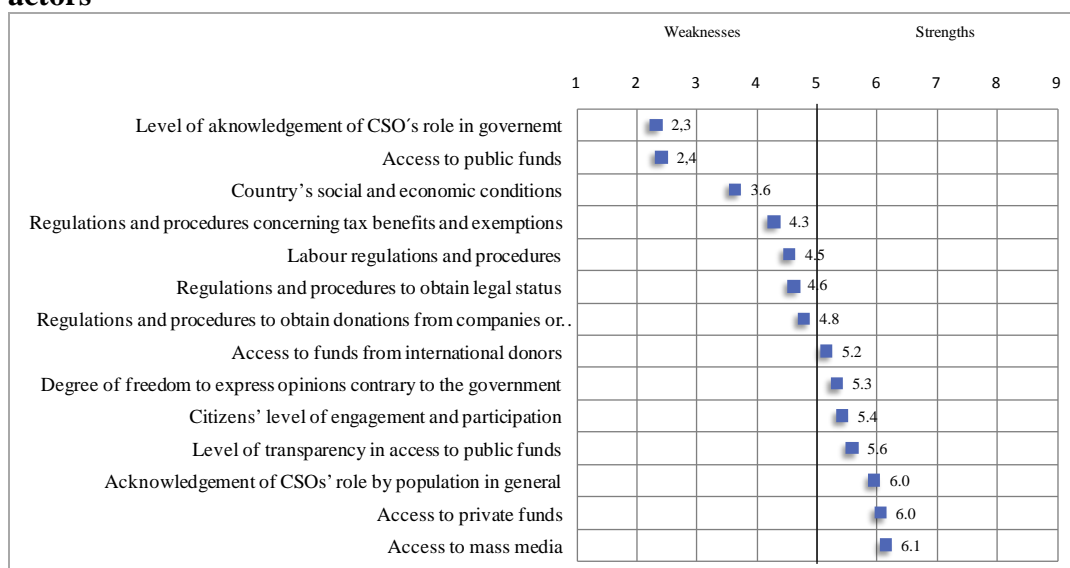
actors

Weaknesses Strengths

1 2 3 4 5 6 7 8 9

Level of aknowledgement of CSO´s role in governemt 2,3
Access to public funds 2,4
Country’s social and economic conditions 3.6
Regulations and procedures concerning tax benefits and exemptions 4.3
Labour regulations and procedures 4.5
Regulations and procedures to obtain legal status 4.6
Regulations and procedures to obtain donations from companies or.. 4.8
Access to funds from international donors 5.2
Degree of freedom to express opinions contrary to the government 5.3
Citizens’ level of engagement and participation 5.4
Level of transparency in access to public funds 5.6
Acknowledgement of CSOs’ role by population in general 6.0
Access to private funds 6.0
Access to mass media 6.1